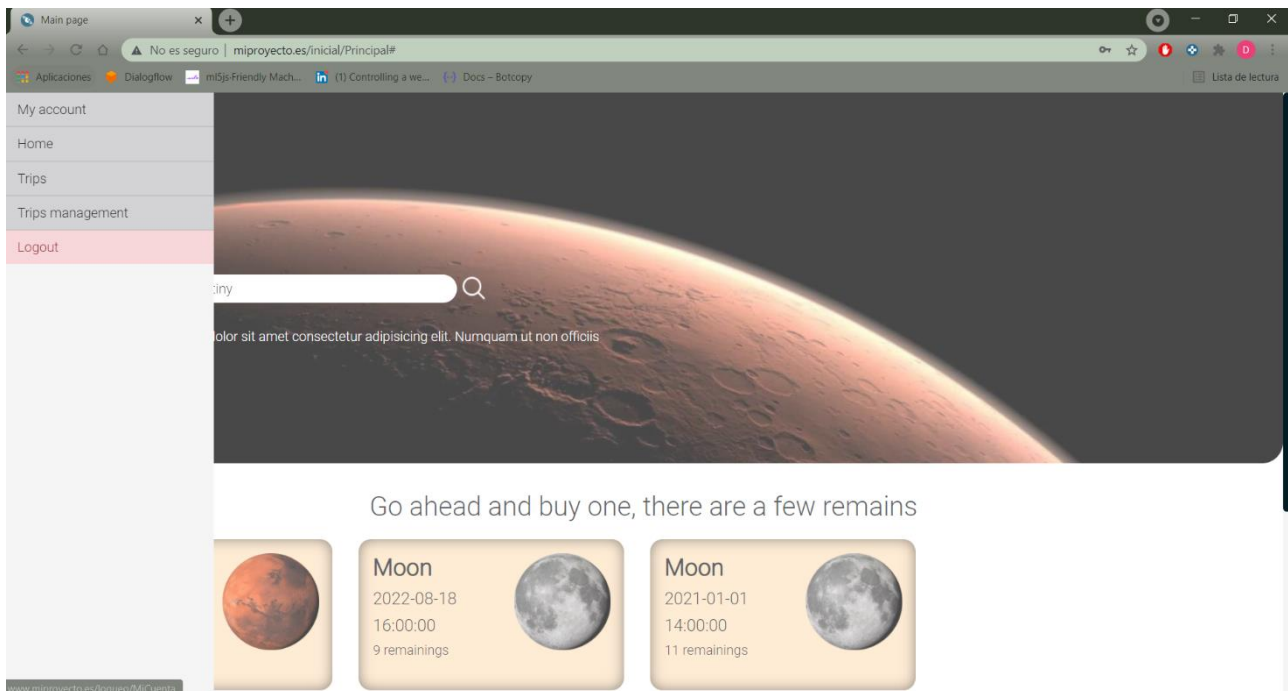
Main page
No es seguro | miproyecto.es/inicial/Principal#
Aplicaciones Dialogflow ml5js·Friendly Mach... (1) Controlling a we... Docs – Botcopy
Lista de lectura

My account
Home
Trips
Trips management
Logout

tiny

lolor sit amet consectetur adipisicing elit. Numquam ut non officiis

Go ahead and buy one, there are a few remains

Moon
2022-08-18
16:00:00
9 remainings

Moon
2021-01-01
14:00:00
11 remainings

www.miproyecto.es/logueo/MiCuenta